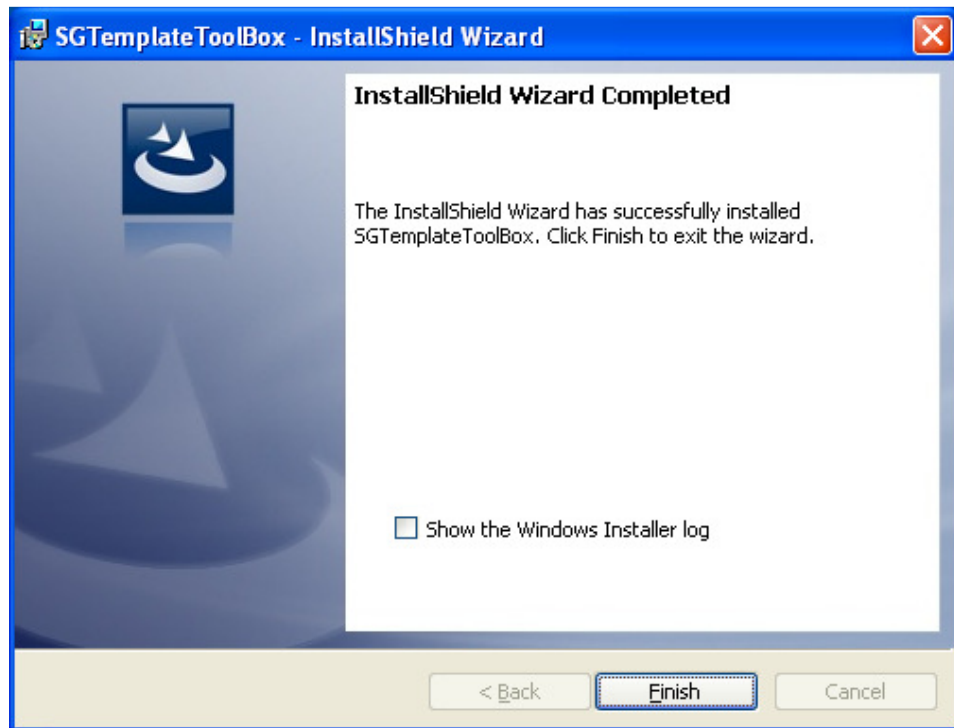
SGTemplateToolBox - InstallShield Wizard

InstallShield Wizard Completed

The InstallShield Wizard has successfully installed SGTemplateToolBox. Click Finish to exit the wizard.

Show the Windows Installer log

< Back
Finish
Cancel